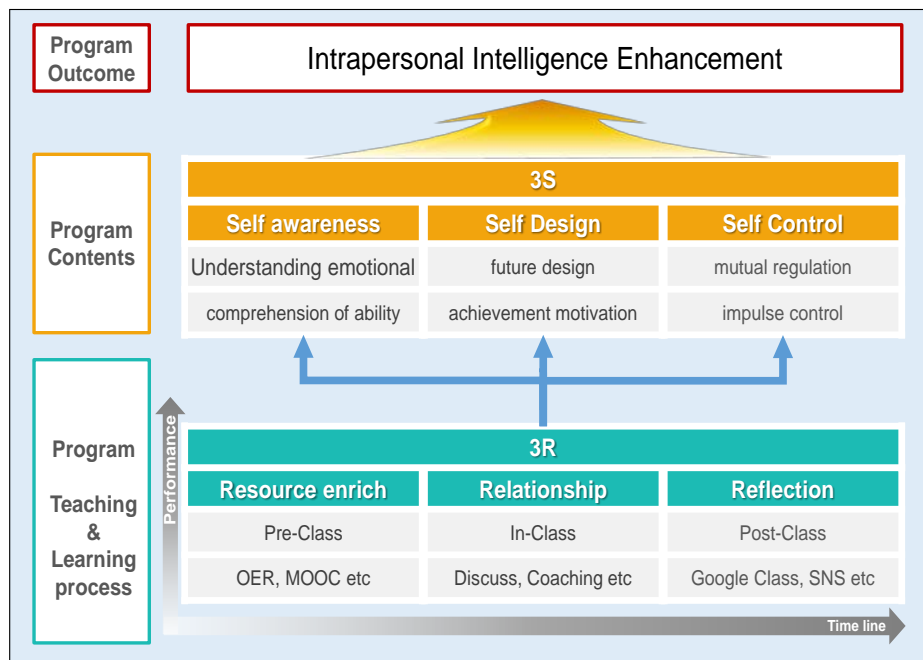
Program Outcome

Intrapersonal Intelligence Enhancement

Program Contents

3S

| Self awareness | Self Design | Self Control |
|---|---|---|
| Understanding emotional | future design | mutual regulation |
| comprehension of ability | achievement motivation | impulse control |

Program Teaching & Learning process

Performance

3R

| Resource enrich | Relationship | Reflection |
|---|---|---|
| Pre-Class | In-Class | Post-Class |
| OER, MOOC etc | Discuss, Coaching etc | Google Class, SNS etc |

Time line